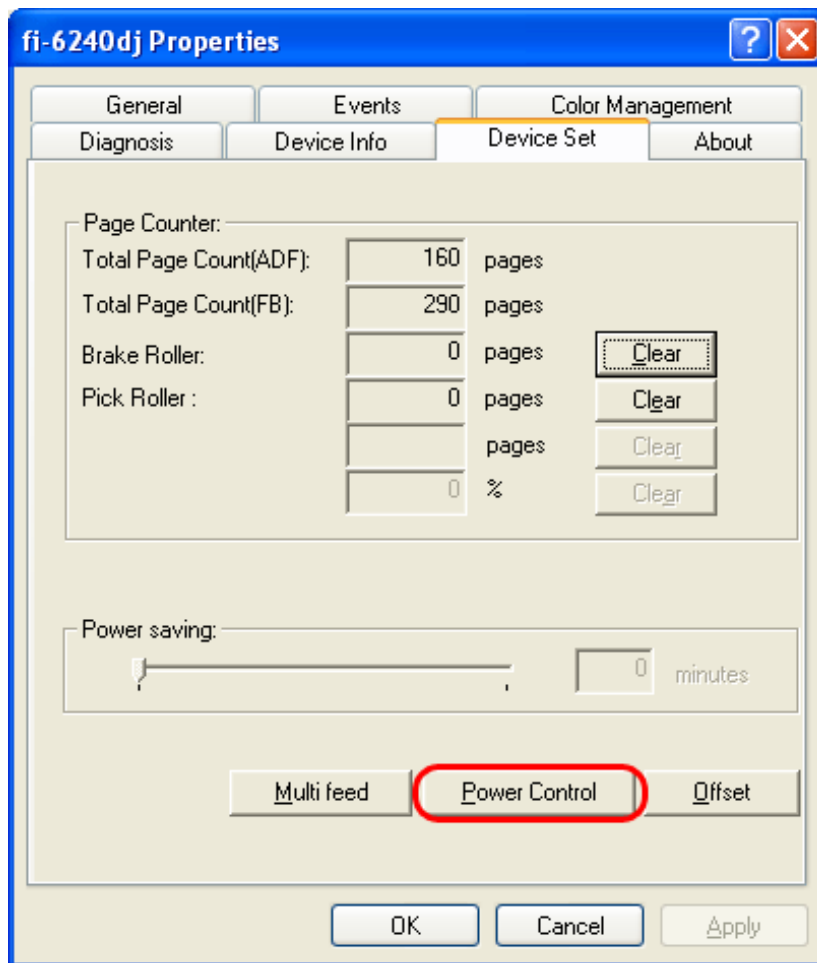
fi-6240dj Properties

General
Events
Color Management
Diagnosis
Device Info
Device Set
About

Page Counter:
Total Page Count(ADF): 160 pages
Total Page Count(FB): 290 pages
Brake Roller: 0 pages Clear
Pick Roller : 0 pages Clear
pages Clear
0 % Clear

Power saving:
0 minutes

Multi feed
Power Control
Offset

OK
Cancel
Apply